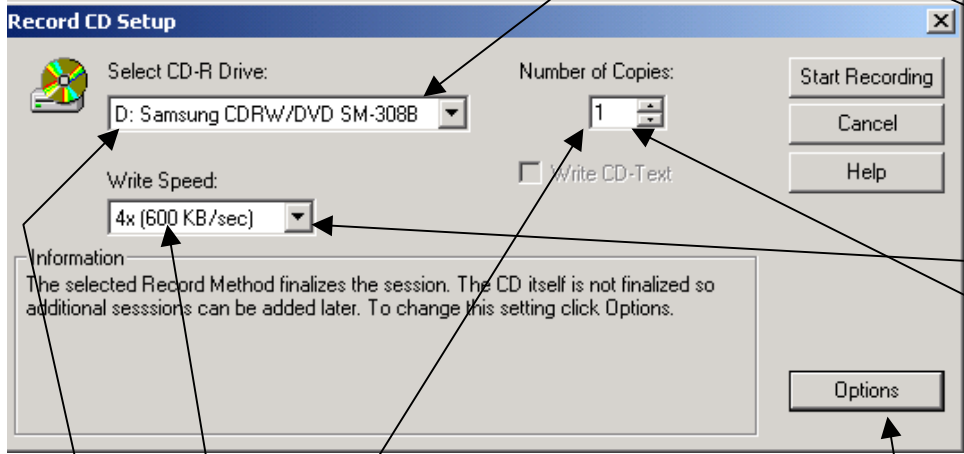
Record CD Setup

Select CD-R Drive:

D: Samsung CDRW/DVD SM-308B

Number of Copies:

1

Write CD-Text

Write Speed:

4x (600 KB/sec)

Start Recording

Cancel

Help

Information

The selected Record Method finalizes the session. The CD itself is not finalized so additional sesssions can be added later. To change this setting click Options.

Options